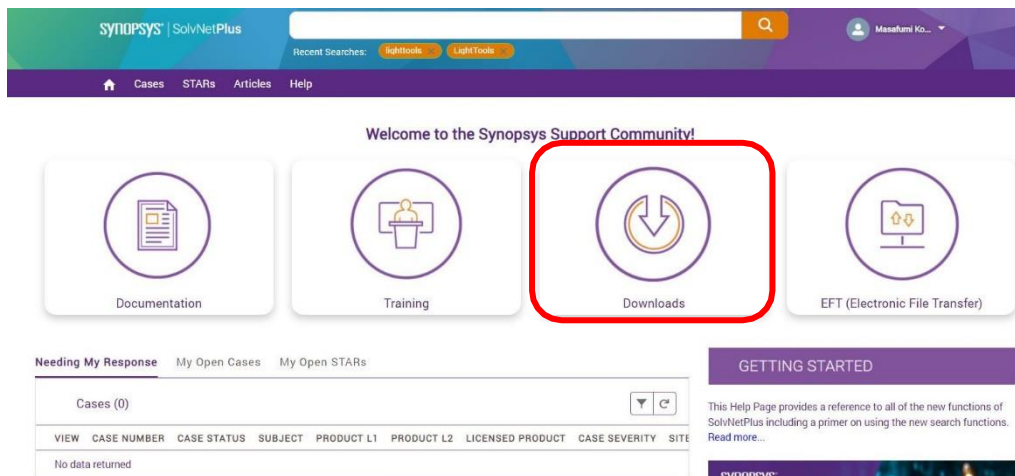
SYNOPSYS | SolvNetPlus

Recent Searches: lighttools LightTools

Masafumi Ko...

Cases STARs Articles Help

Welcome to the Synopsys Support Community!

Documentation

Training

Downloads

EFT (Electronic File Transfer)

Needing My Response My Open Cases My Open STARs

Cases (0)

| VIEW | CASE NUMBER | CASE STATUS | SUBJECT | PRODUCT L1 | PRODUCT L2 | LICENSED PRODUCT | CASE SEVERITY | SITE |
|---|---|---|---|---|---|---|---|---|
| No data returned | | | | | | | | |

GETTING STARTED

This Help Page provides a reference to all of the new functions of SolvNetPlus including a primer on using the new search functions. Read more...

SYNOPSYS